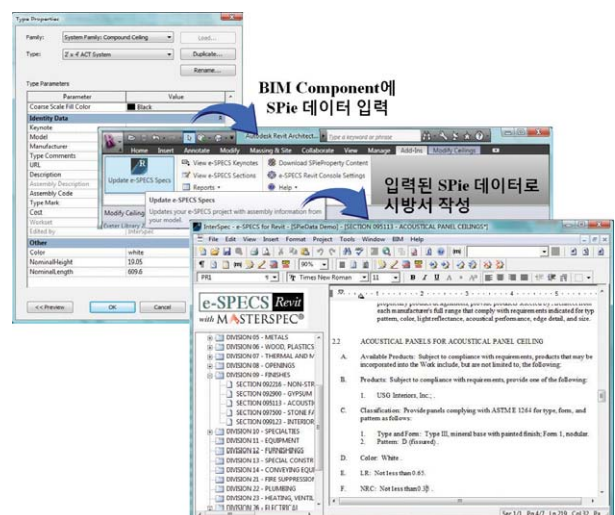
Type Properties

Family: System Family: Compound Ceiling
Type: 2 x 4 ACT System

Load...
Duplicate...
Rename...

Type Parameters

| Parameter | Value |
|---|---|
| Coarse Scale Fill Color | Black |
| Identity Data | |
| Keynote | |
| Model | |
| Manufacturer | |
| Type Comments | |
| URL | |
| Description | |
| Assembly Description | |
| Assembly Code | |
| Type Mark | |
| Cost | |
| Workset | |
| Edited by | |
| Other | |
| Color | white |
| NominalHeight | 19.05 |
| NominalLength | 609.6 |

<< Preview  OK  Cancel

BIM Component에 SPie 데이터 입력

Autodesk Revit Architect...  Type a keyword or phrase

Home  Insert  Annotate  Modify  Massing & Site  Collaborate  View  Manage  Add-Ins  Modify Ceilings

Update e-SPECS Specs
View e-SPECS Keynotes
View e-SPECS Sections
Reports
Download SPieProperty Content
e-SPECS Revit Console Settings
Help

Modify Ceiling  InterSpec

Update e-SPECS Specs
Updates your e-SPECS project with assembly information from your model.

입력된 SPie 데이터로 시방서 작성

InterSpec - e-SPECS for Revit - [SPieData Demo] - [SECTION 095113 - ACOUSTICAL PANEL CEILINGS*]

File  Edit  View  Insert  Format  Project  Tools  Window  BIM  Help

PR1  Times New Roman  11

e-SPECS Revit with MASTERSPEC

DIVISION 05 - METALS
DIVISION 06 - WOOD, PLASTICS
DIVISION 07 - THERMAL AND M
DIVISION 08 - OPENINGS
DIVISION 09 - FINISHES
SECTION 092216 - NON-STR
SECTION 092900 - GYPSUM
SECTION 095113 - ACOUSTI
SECTION 097500 - STONE FA
SECTION 099123 - INTERIOR
DIVISION 10 - SPECIALTIES
DIVISION 11 - EQUIPMENT
DIVISION 12 - FURNISHINGS
DIVISION 13 - SPECIAL CONSTR
DIVISION 14 - CONVEYING EQUI
DIVISION 21 - FIRE SUPPRESSIO
DIVISION 22 - PLUMBING
DIVISION 23 - HEATING, VENTIL
DIVISION 26 - ELECTRICAL

each manufacturer's full range that comply with requirements indicated for type, pattern, color, light reflectance, acoustical performance, edge detail, and size.

2.2 ACOUSTICAL PANELS FOR ACOUSTICAL PANEL CEILING

A. Available Products: Subject to compliance with requirements, products that may be incorporated into the Work include, but are not limited to, the following:

B. Products: Subject to compliance with requirements, provide one of the following:

1. USG Interiors, Inc.;

C. Classification: Provide panels complying with ASTM E 1264 for type, form, and pattern as follows:

1. Type and Form: Type III, mineral base with painted finish; Form 1, nodular.
2. Pattern: D (fissured).

D. Color: White.

E. LR: Not less than 0.65.

F. NRC: Not less than 0.55.

Sec 1/1  Pg 4/7  Ln 219  Col 32